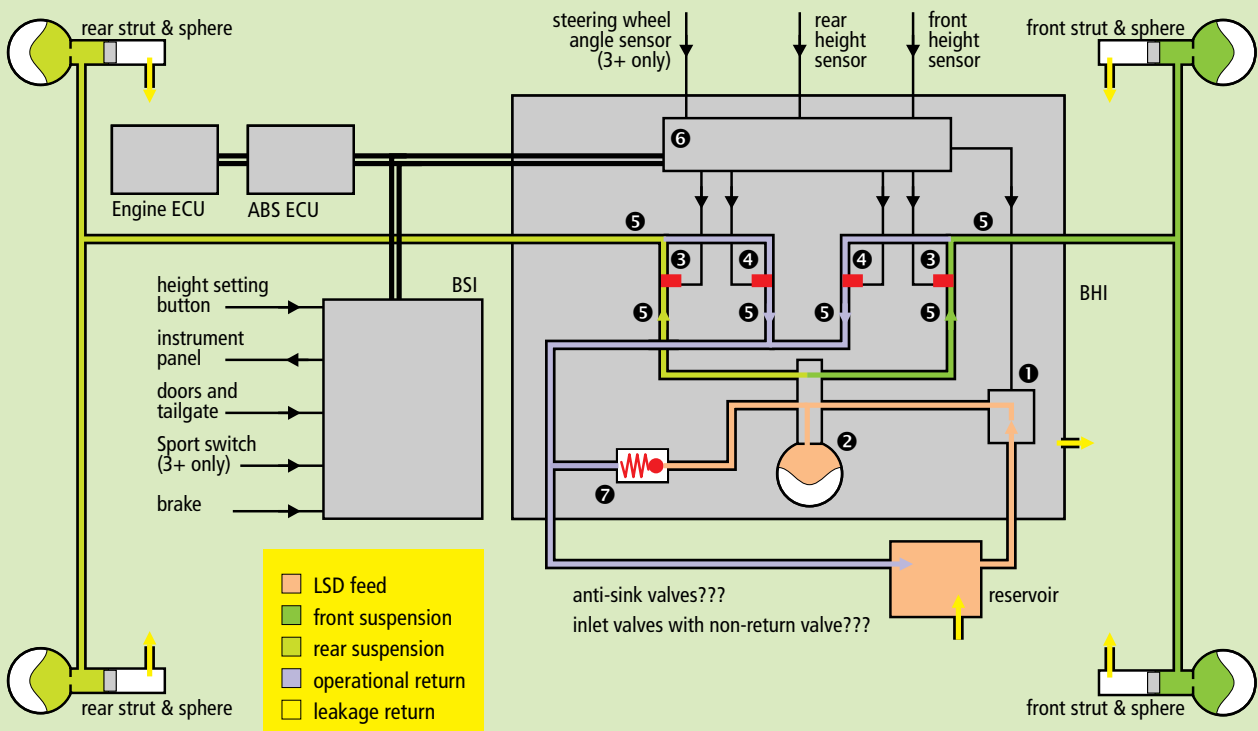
rear strut & sphere

steering wheel angle sensor (3+ only)

rear height sensor

front height sensor

front strut & sphere

❻

Engine ECU

ABS ECU

❺

❺

❸

❹

❹

❸

❺

❺

❺

❺

BHI

height setting button

instrument panel

doors and tailgate

Sport switch (3+ only)

brake

BSI

❶

❷

❼

reservoir

anti-sink valves???

inlet valves with non-return valve???

LSD feed

front suspension

rear suspension

operational return

leakage return

rear strut & sphere

front strut & sphere